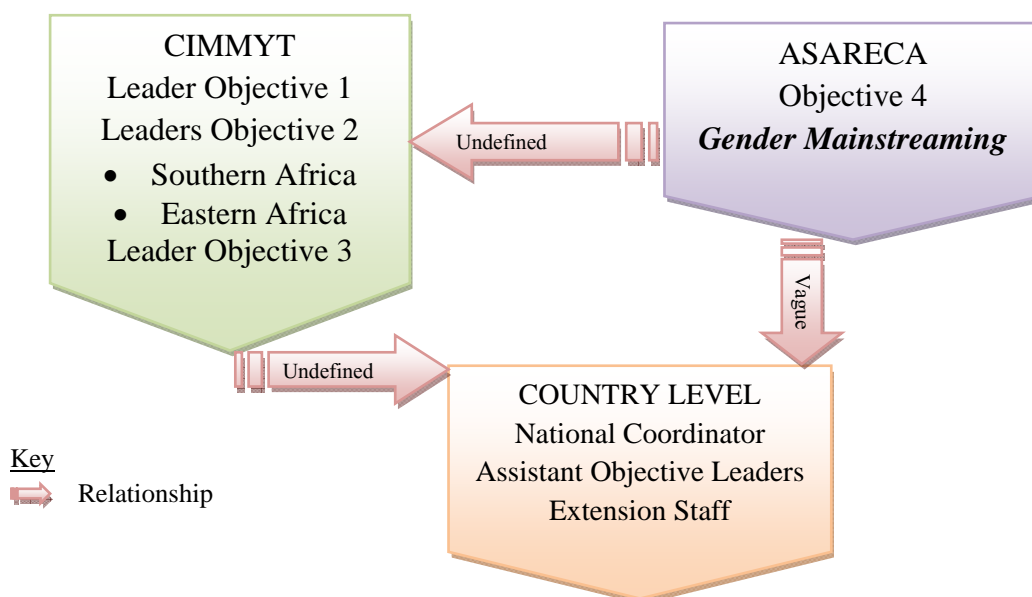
CIMMYT
Leader Objective 1
Leaders Objective 2
• Southern Africa
• Eastern Africa
Leader Objective 3

Undefined

ASARECA
Objective 4
***Gender Mainstreaming***

Vague

Undefined

COUNTRY LEVEL
National Coordinator
Assistant Objective Leaders
Extension Staff

Key
Relationship